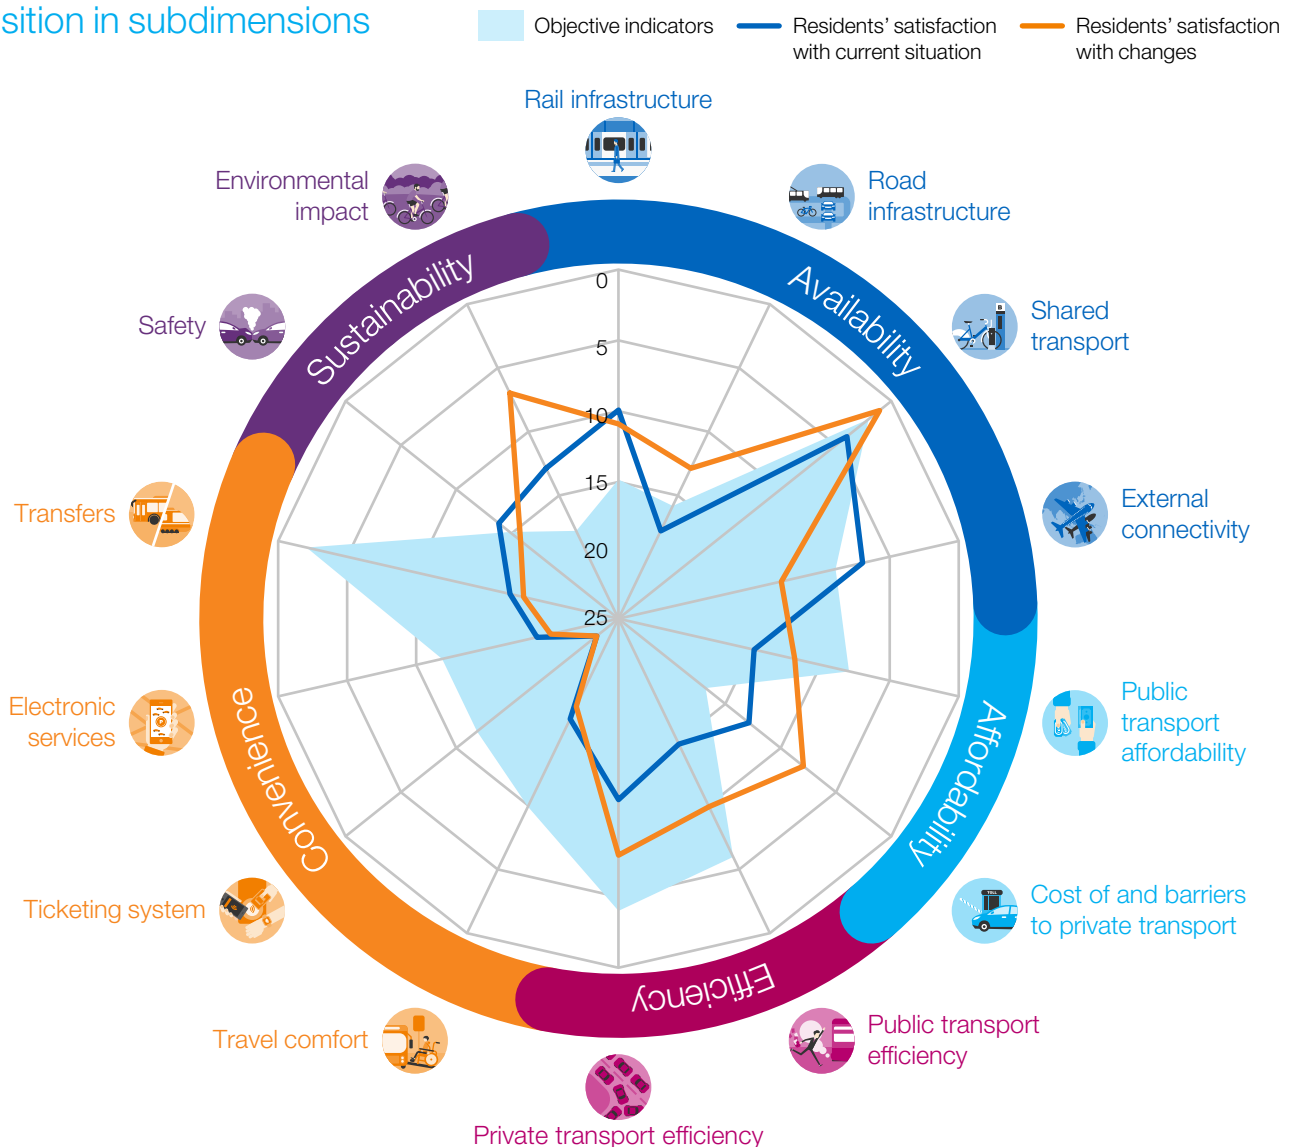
sition in subdimensions

Objective indicators
Residents' satisfaction with current situation
Residents' satisfaction with changes

Rail infrastructure
Road infrastructure
Shared transport
External connectivity
Public transport affordability
Cost of and barriers to private transport
Public transport efficiency
Private transport efficiency
Travel comfort
Ticketing system
Electronic services
Transfers
Safety
Environmental impact

Availability
Affordability
Efficiency
Convenience
Sustainability

0
5
10
15
20
25

TOLL